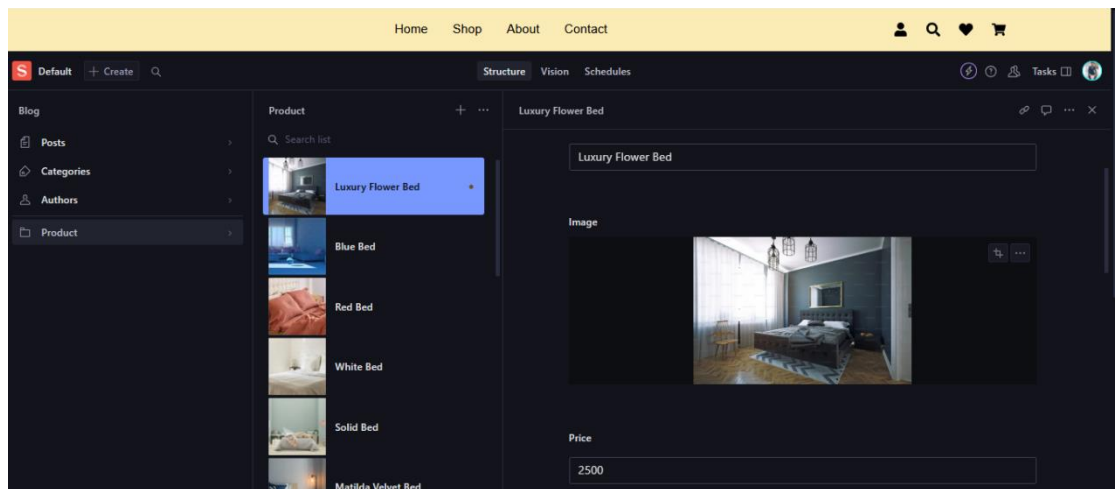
Home Shop About Contact

S Default + Create

Structure Vision Schedules

Tasks

Blog

Posts

Categories

Authors

Product

Product

Search list

Luxury Flower Bed

Blue Bed

Red Bed

White Bed

Solid Bed

Matilda Velvet Bed

Luxury Flower Bed

Luxury Flower Bed

Image

Price

2500